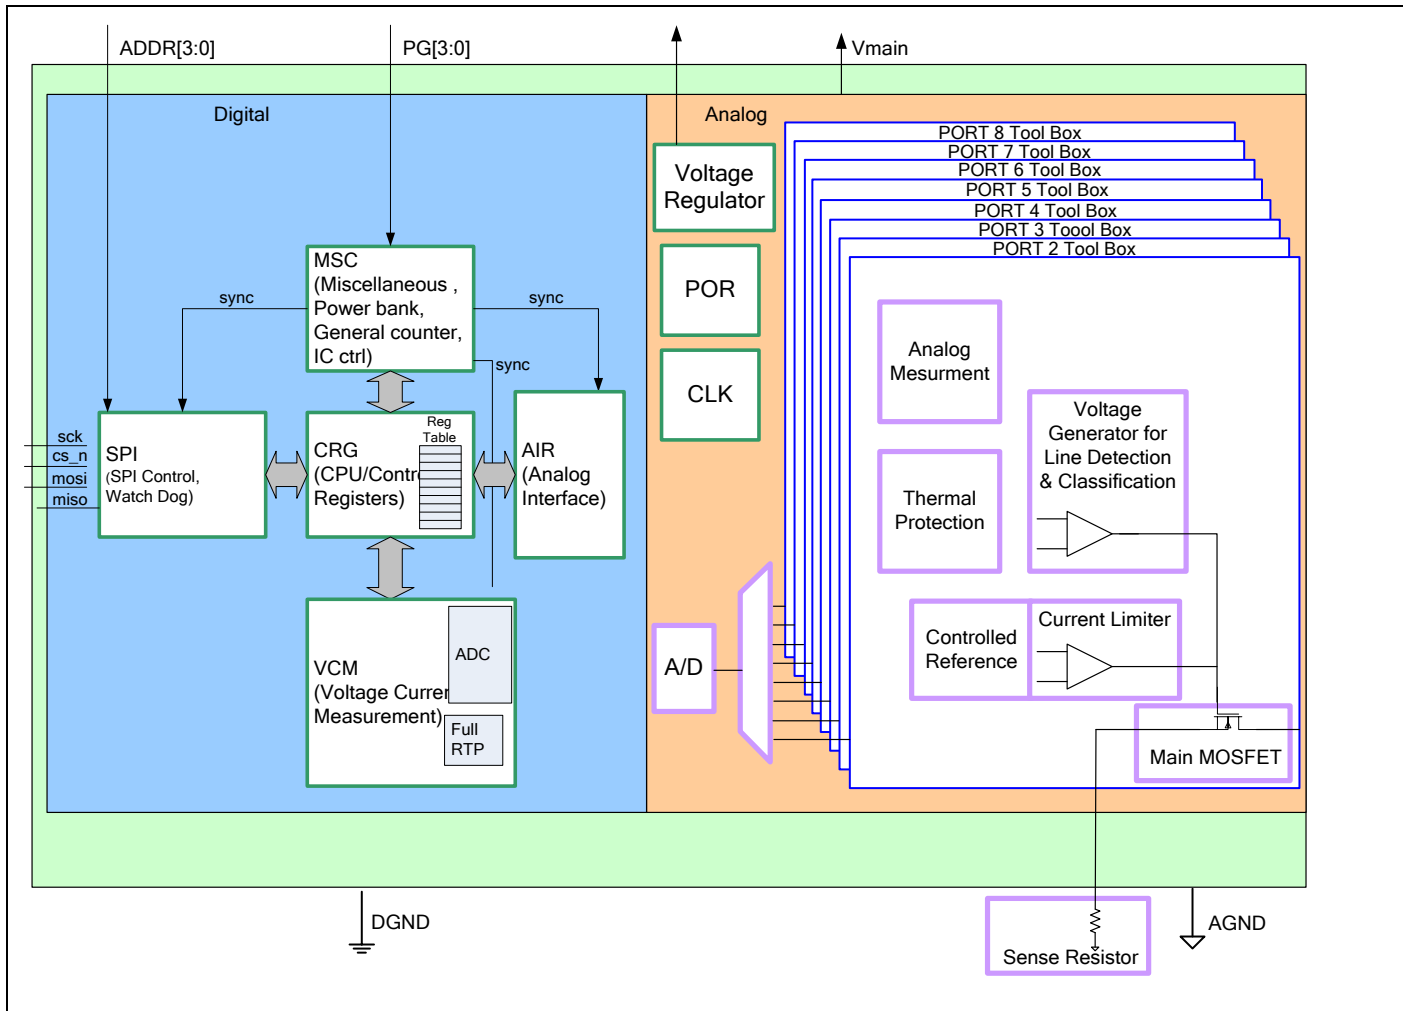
ADDR[3:0]
PG[3:0]
Vmain

Digital

Analog

Voltage Regulator

POR

CLK

A/D

PORT 8 Tool Box
PORT 7 Tool Box
PORT 6 Tool Box
PORT 5 Tool Box
PORT 4 Tool Box
PORT 3 Toool Box
PORT 2 Tool Box

Analog Mesurment

Voltage Generator for Line Detection & Classification

Thermal Protection

Controlled Reference

Current Limiter

Main MOSFET

MSC (Miscellaneous , Power bank, General counter, IC ctrl)

sync
sync
sync

sck
cs_n
mosi
miso

SPI (SPI Control, Watch Dog)

CRG (CPU/Contr Registers)

Reg Table

AIR (Analog Interface)

VCM (Voltage Curren Measurement)

ADC

Full RTP

DGND

Sense Resistor

AGND